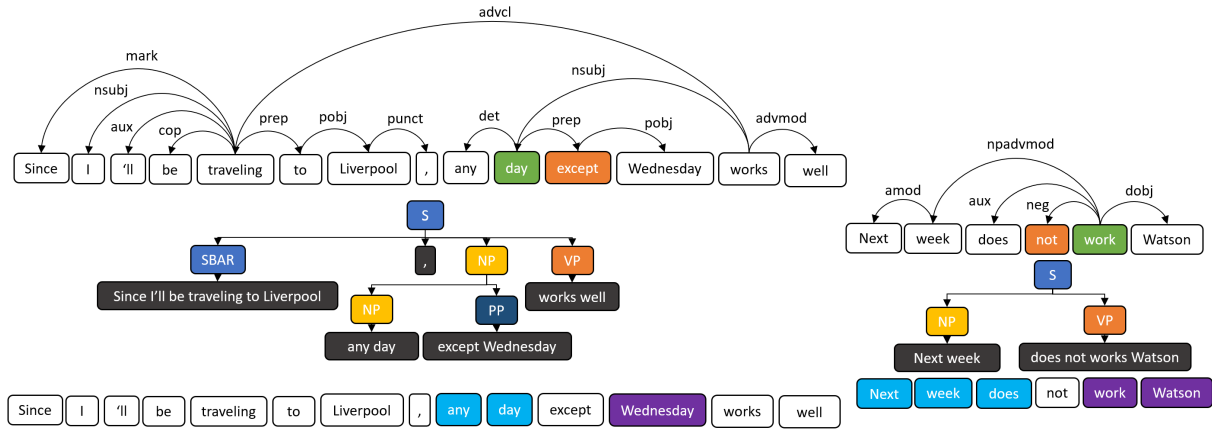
advcl

mark
nsubj
aux
cop
prep
pobj
punct
det
nsubj
prep
pobj
advmod

Since I 'll be traveling to Liverpool , any day except Wednesday works well

S
SBAR
,
NP
VP
Since I'll be traveling to Liverpool
NP
PP
works well
any day
except Wednesday

Since I 'll be traveling to Liverpool , any day except Wednesday works well

npadvmod
amod
aux
neg
dobj

Next week does not work Watson

S
NP
VP
Next week
does not works Watson

Next week does not work Watson